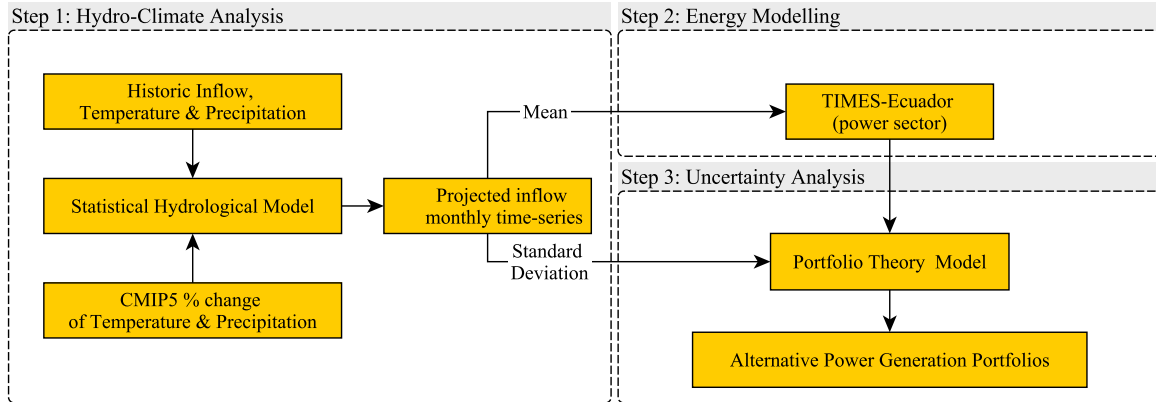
Step 1: Hydro-Climate Analysis

Historic Inflow, Temperature & Precipitation

Statistical Hydrological Model

CMIP5 % change of Temperature & Precipitation

Mean

Projected inflow monthly time-series

Standard Deviation

Step 2: Energy Modelling

TIMES-Ecuador (power sector)

Step 3: Uncertainty Analysis

Portfolio Theory Model

Alternative Power Generation Portfolios